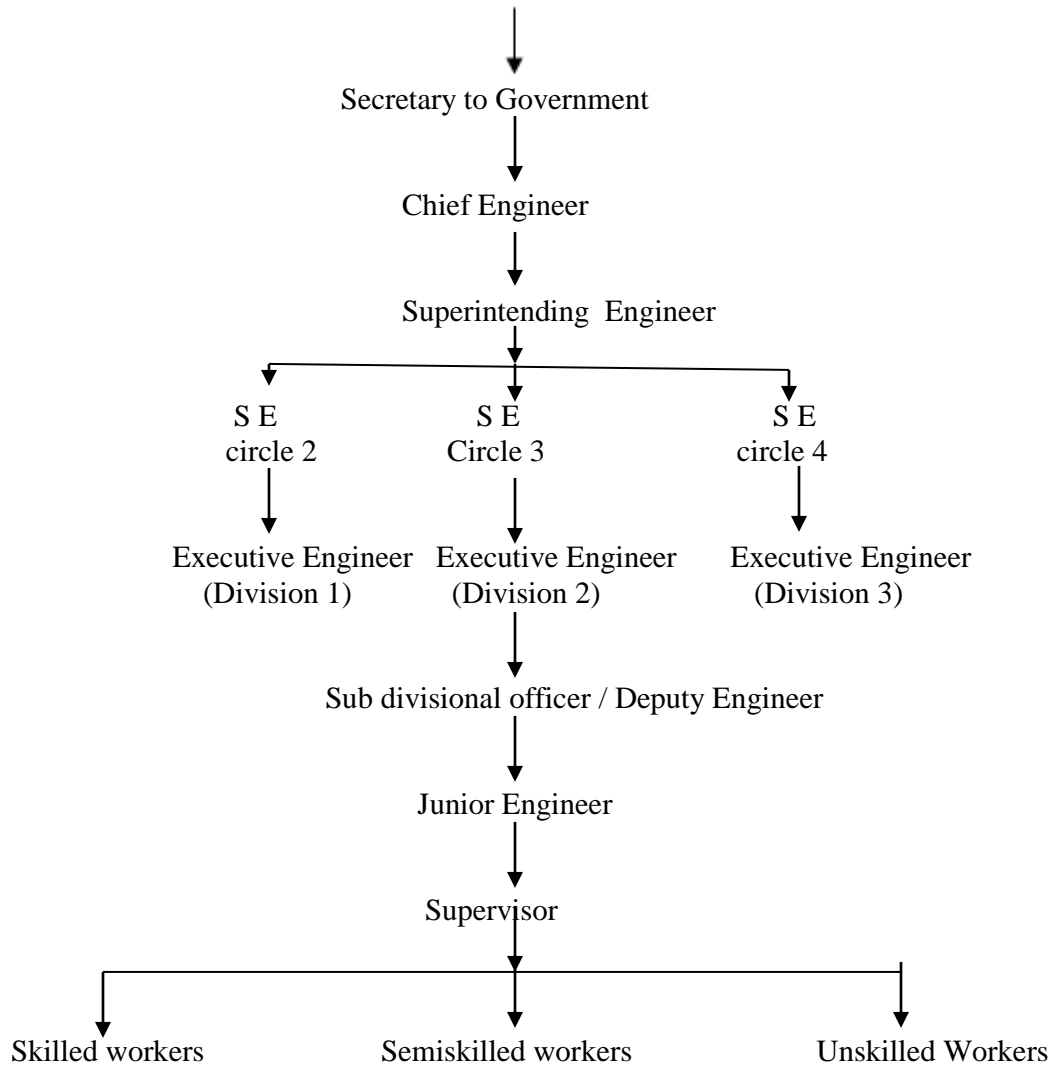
Secretary to Government

Chief Engineer

Superintending Engineer

S E
circle 2

S E
Circle 3

S E
circle 4

Executive Engineer
(Division 1)

Executive Engineer
(Division 2)

Executive Engineer
(Division 3)

Sub divisional officer / Deputy Engineer

Junior Engineer

Supervisor

Skilled workers

Semiskilled workers

Unskilled Workers